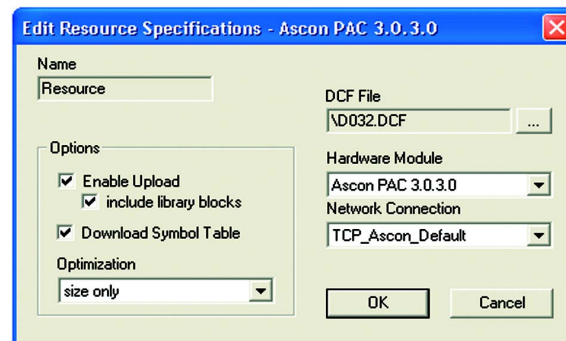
Edit Resource Specifications - Ascon PAC 3.0.3.0

Name
Resource

Options
Enable Upload
include library blocks
Download Symbol Table

Optimization
size only

DCF File
\D032.DCF
...

Hardware Module
Ascon PAC 3.0.3.0

Network Connection
TCP_Ascon_Default

OK
Cancel